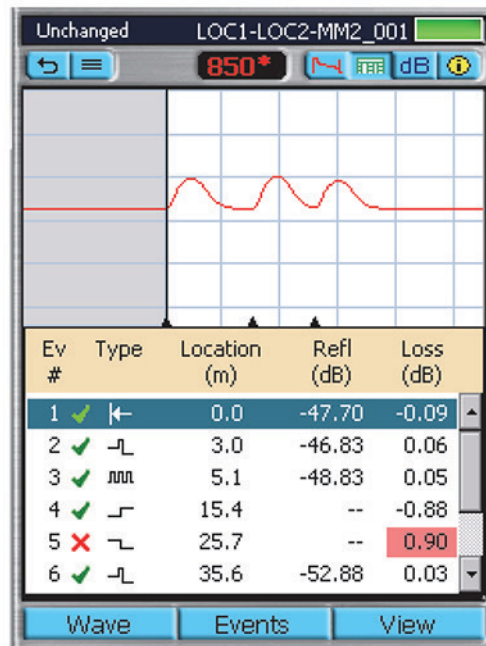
Unchanged LOC1-LOC2-MM2_001

850*

dB

| Ev # | Type | Location (m) | Refl (dB) | Loss (dB) |
|---|---|---|---|---|
| 1 ✔ | | 0.0 | -47.70 | -0.09 |
| 2 ✔ | | 3.0 | -46.83 | 0.06 |
| 3 ✔ | | 5.1 | -48.83 | 0.05 |
| 4 ✔ | | 15.4 | -- | -0.88 |
| 5 ✘ | | 25.7 | -- | 0.90 |
| 6 ✔ | | 35.6 | -52.88 | 0.03 |

Wave Events View